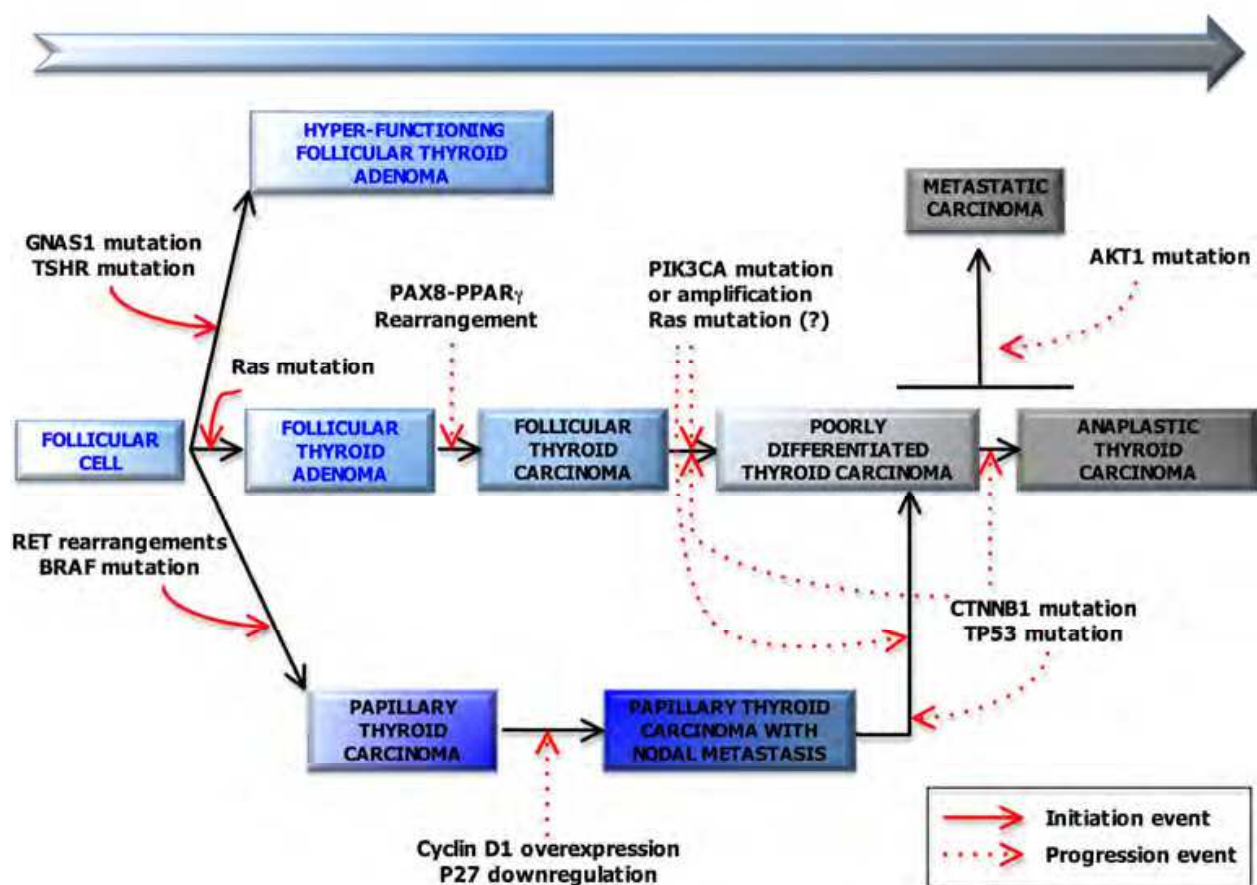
HYPER-FUNCTIONING FOLLICULAR THYROID ADENOMA

METASTATIC CARCINOMA

GNAS1 mutation
TSHR mutation

AKT1 mutation

PAX8-PPAR$\gamma$ Rearrangement

PIK3CA mutation or amplification
Ras mutation (?)

Ras mutation

FOLLICULAR CELL

FOLLICULAR THYROID ADENOMA

FOLLICULAR THYROID CARCINOMA

POORLY DIFFERENTIATED THYROID CARCINOMA

ANAPLASTIC THYROID CARCINOMA

RET rearrangements
BRAF mutation

CTNNB1 mutation
TP53 mutation

PAPILLARY THYROID CARCINOMA

PAPILLARY THYROID CARCINOMA WITH NODAL METASTASIS

Cyclin D1 overexpression
P27 downregulation

Initiation event
Progression event